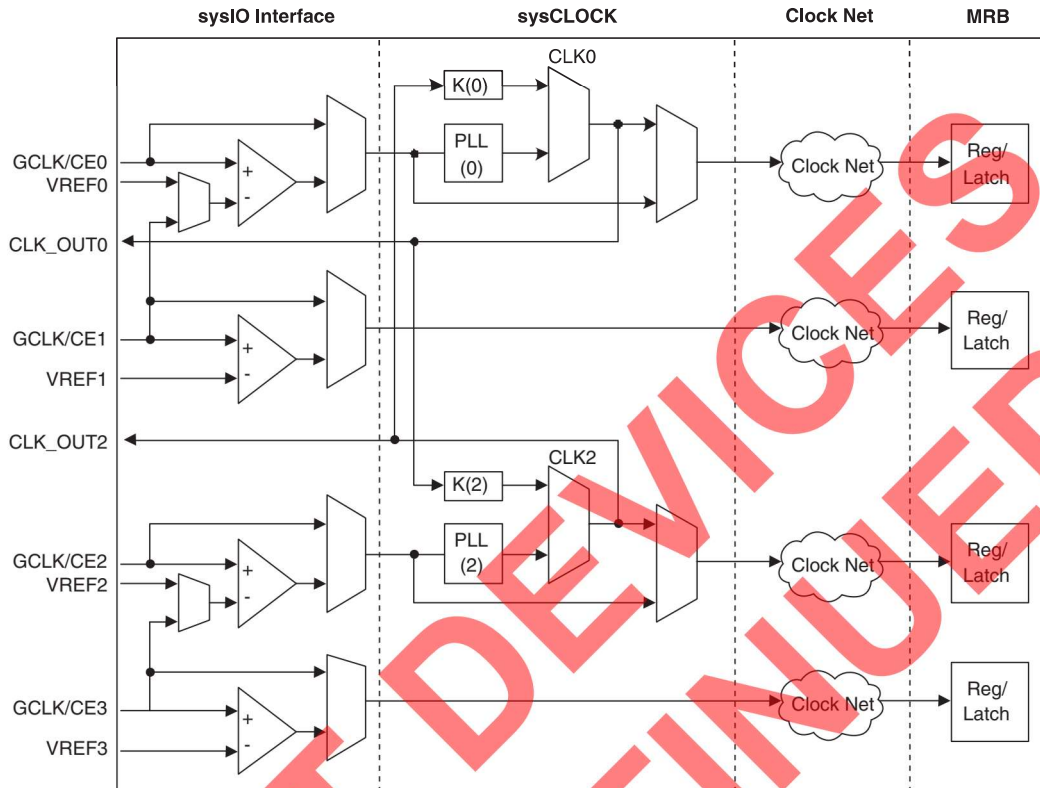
sysIO Interface
sysCLOCK
Clock Net
MRB

GCLK/CE0
VREF0
CLK_OUT0
GCLK/CE1
VREF1
CLK_OUT2
GCLK/CE2
VREF2
GCLK/CE3
VREF3

+
-
+
-
+
-
+
-

K(0)
PLL (0)
CLK0
K(2)
PLL (2)
CLK2

Clock Net
Clock Net
Clock Net
Clock Net

Reg/ Latch
Reg/ Latch
Reg/ Latch
Reg/ Latch

DEVICES
DISCONTINUED